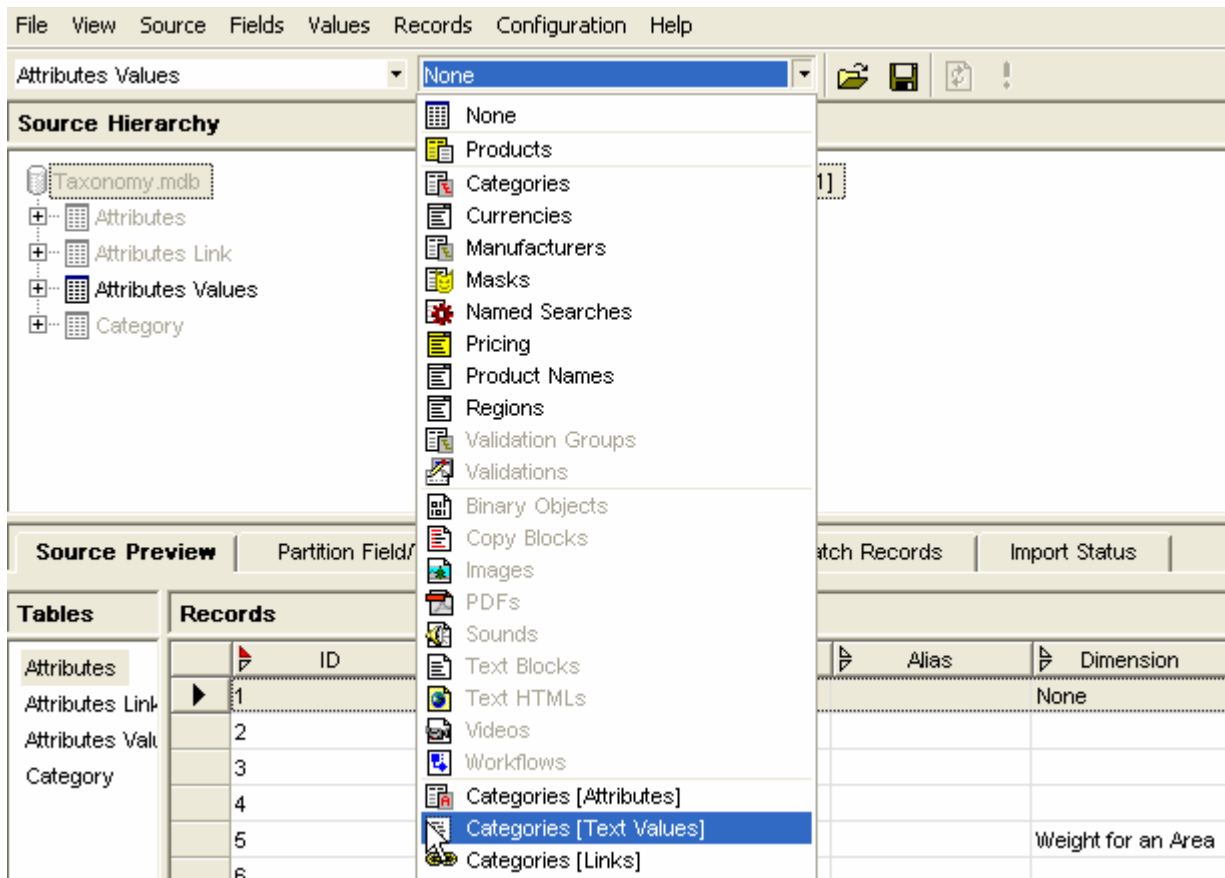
File View Source Fields Values Records Configuration Help

Attributes Values

None

Source Hierarchy

Taxonomy.mdb
Attributes
Attributes Link
Attributes Values
Category

1]

None
Products
Categories
Currencies
Manufacturers
Masks
Named Searches
Pricing
Product Names
Regions
Validation Groups
Validations
Binary Objects
Copy Blocks
Images
PDFs
Sounds
Text Blocks
Text HTMLs
Videos
Workflows
Categories [Attributes]
Categories [Text Values]
Categories [Links]

Source Preview | Partition Field/ | atch Records | Import Status

Tables
Attributes
Attributes Link
Attributes Valu
Category

Records

| | ID | Alias | Dimension |
|---|---|---|---|
| ▶ | 1 | | None |
| | 2 | | |
| | 3 | | |
| | 4 | | |
| | 5 | | Weight for an Area |
| | 6 | | |